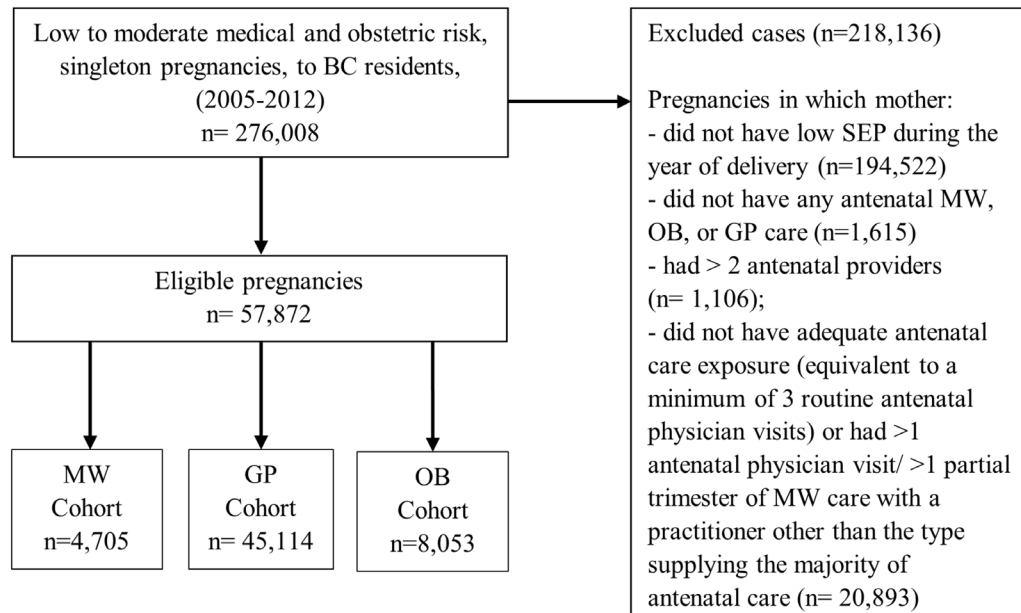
Low to moderate medical and obstetric risk, singleton pregnancies, to BC residents, (2005-2012)
n= 276,008

Eligible pregnancies
n= 57,872

MW
Cohort
n=4,705

GP
Cohort
n= 45,114

OB
Cohort
n=8,053

Excluded cases (n=218,136)

Pregnancies in which mother:
- did not have low SEP during the year of delivery (n=194,522)
- did not have any antenatal MW, OB, or GP care (n=1,615)
- had > 2 antenatal providers (n= 1,106);
- did not have adequate antenatal care exposure (equivalent to a minimum of 3 routine antenatal physician visits) or had >1 antenatal physician visit/ >1 partial trimester of MW care with a practitioner other than the type supplying the majority of antenatal care (n= 20,893)